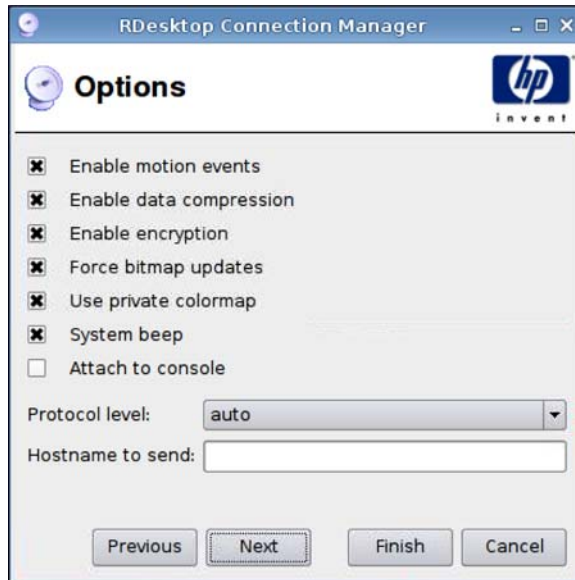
RDesktop Connection Manager

Options

hp invent

Enable motion events
Enable data compression
Enable encryption
Force bitmap updates
Use private colormap
System beep
Attach to console

Protocol level: auto
Hostname to send:

Previous Next Finish Cancel